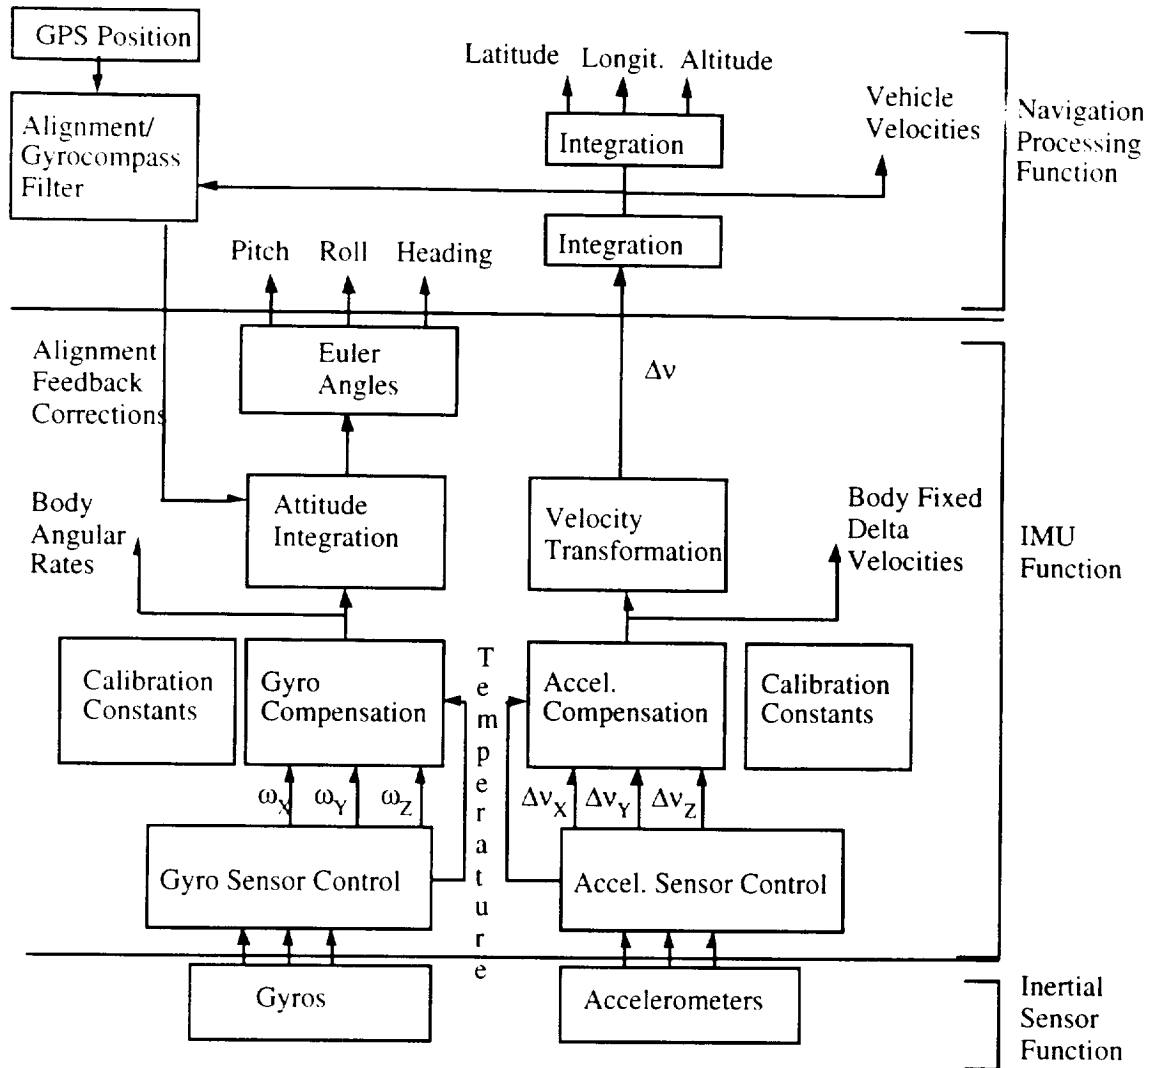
GPS Position

Alignment/ Gyrocompass Filter

Latitude Longit. Altitude

Integration

Vehicle Velocities

Navigation Processing Function

Integration

Pitch Roll Heading

Alignment Feedback Corrections

Euler Angles

$\Delta v$

Body Angular Rates

Attitude Integration

Velocity Transformation

Body Fixed Delta Velocities

IMU Function

Calibration Constants

Gyro Compensation

Temperature

Accel. Compensation

Calibration Constants

$\omega_X$ $\omega_Y$ $\omega_Z$

$\Delta v_X$ $\Delta v_Y$ $\Delta v_Z$

Gyro Sensor Control

Accel. Sensor Control

Gyros

Accelerometers

Inertial Sensor Function